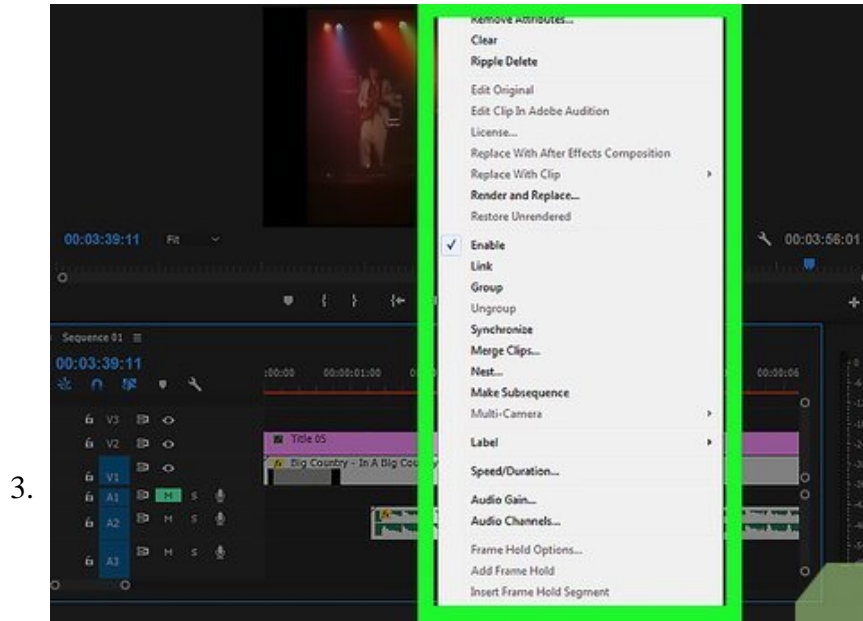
3.

00:03:39:11 Fit

00:03:56:01

Sequence 01

00:03:39:11

:00:00 00:00:01:00 00:00:06

V3
V2
V1
A1 M S
A2 M S
A3 M S

Title 05
Big Country - In A Big Cou

Remove Attributes...
Clear
Ripple Delete
Edit Original
Edit Clip In Adobe Audition
License...
Replace With After Effects Composition
Replace With Clip
Render and Replace...
Restore Unrendered
✓ Enable
Link
Group
Ungroup
Synchronize
Merge Clips...
Nest...
Make Subsequence
Multi-Camera
Label
Speed/Duration...
Audio Gain...
Audio Channels...
Frame Hold Options...
Add Frame Hold
Insert Frame Hold Segment